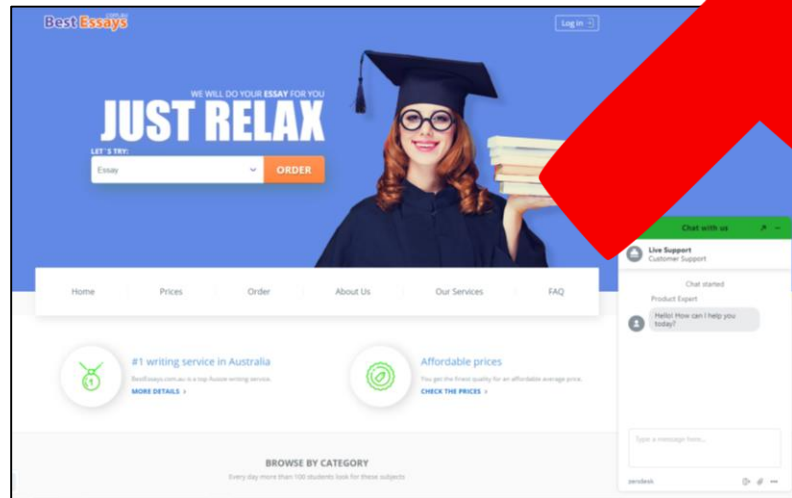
Best Essays

Log in

WE WILL DO YOUR ESSAY FOR YOU

JUST RELAX

LET'S TRY:

Essay

ORDER

Home

Prices

Order

About Us

Our Services

FAQ

#1 writing service in Australia

BestEssays.com.au is a top Aussie writing service.

MORE DETAILS ›

Affordable prices

You get the finest quality for an affordable average price.

CHECK THE PRICES ›

BROWSE BY CATEGORY

Every day more than 100 students look for these subjects

Chat with us

Live Support

Customer Support

Chat started

Product Expert

Hello! How can I help you today?

Type a message here...

zendesk